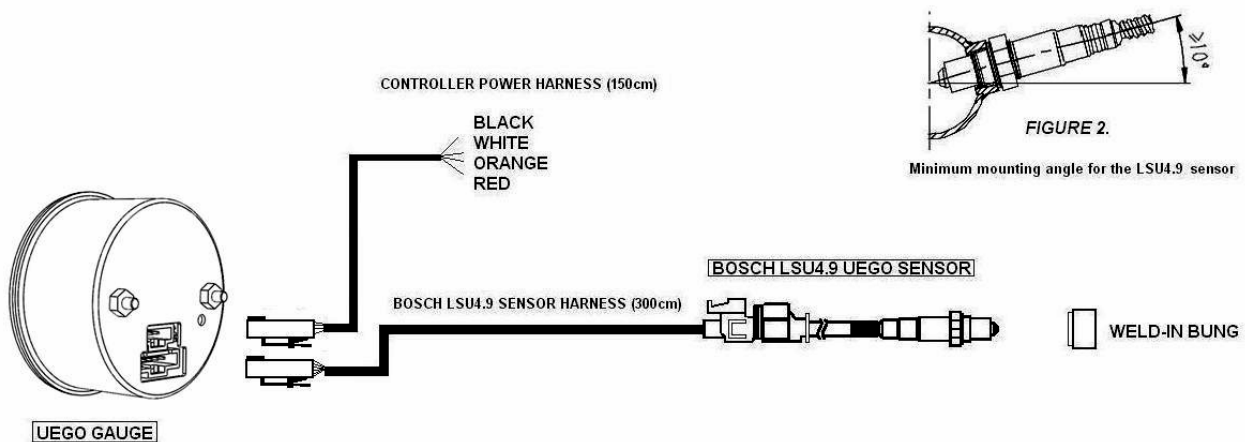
CONTROLLER POWER HARNESS (150cm)

BLACK
WHITE
ORANGE
RED

≥10°

FIGURE 2.

Minimum mounting angle for the LSU4.9 sensor

BOSCH LSU4.9 UEGO SENSOR

BOSCH LSU4.9 SENSOR HARNESS (300cm)

WELD-IN BUNG

UEGO GAUGE